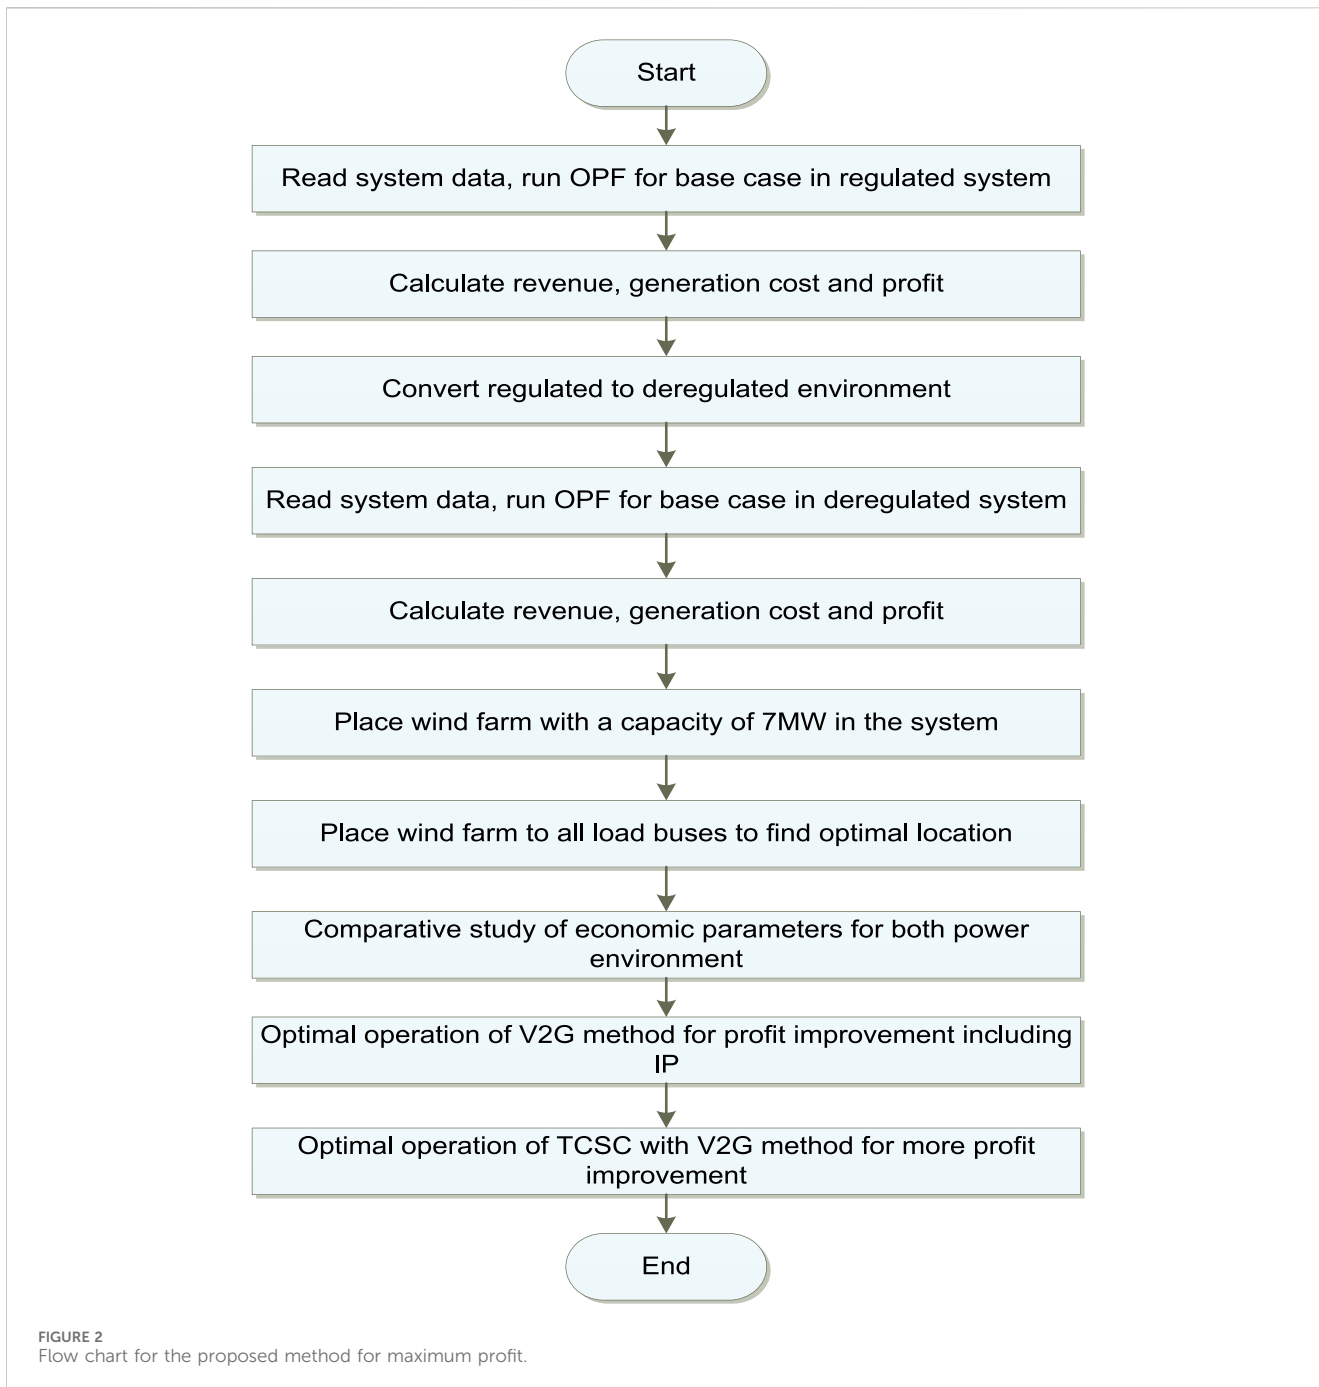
Start

Read system data, run OPF for base case in regulated system

Calculate revenue, generation cost and profit

Convert regulated to deregulated environment

Read system data, run OPF for base case in deregulated system

Calculate revenue, generation cost and profit

Place wind farm with a capacity of 7MW in the system

Place wind farm to all load buses to find optimal location

Comparative study of economic parameters for both power environment

Optimal operation of V2G method for profit improvement including IP

Optimal operation of TCSC with V2G method for more profit improvement

End

FIGURE 2
Flow chart for the proposed method for maximum profit.